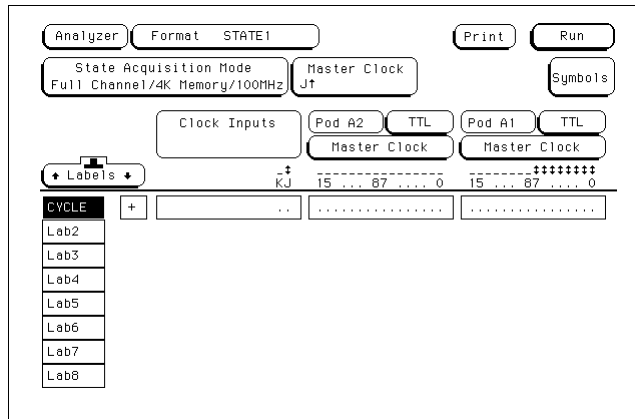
Analyzer Format STATE1 Print Run

State Acquisition Mode
Full Channel/4K Memory/100MHz

Master Clock
J↑

Symbols

Clock Inputs

Pod A2 TTL
Master Clock

Pod A1 TTL
Master Clock

Labels

-‡
KJ

15 ... 87 ..... 0

--------‡‡‡‡‡‡‡‡
15 ... 87 ..... 0

| CYCLE | + | .. | ................ | ................ |
|---|---|---|---|---|
| Lab2 | | | | |
| Lab3 | | | | |
| Lab4 | | | | |
| Lab5 | | | | |
| Lab6 | | | | |
| Lab7 | | | | |
| Lab8 | | | | |